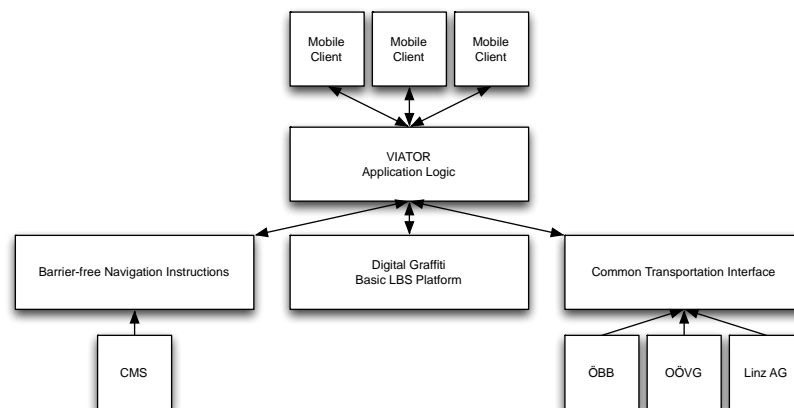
Mobile Client

Mobile Client

Mobile Client

VIATOR
Application Logic

Barrier-free Navigation Instructions

Digital Graffiti
Basic LBS Platform

Common Transportation Interface

CMS

ÖBB

OÖVG

Linz AG